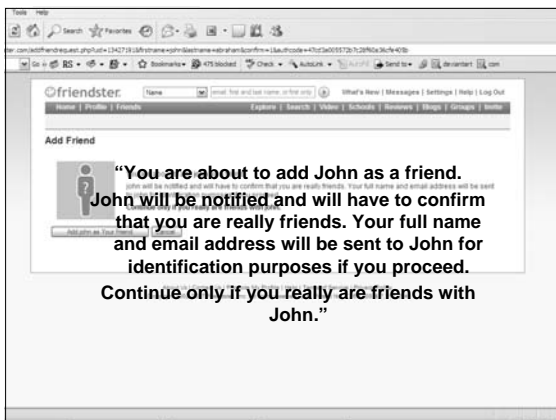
Tools Help

Search Favorites

ster.com/addfriendrequest.php?uid=13427191&firstname=john&lastname=abraham&confirm=1&authcode=47cd3e005572b7c28f60e36cfe40fb

Go RS Bookmarks 475 blocked Check AutoLink AutoFill Send to deviantart com

friendster Name email: first and last name, or first only What's New | Messages | Settings | Help | Log Out

Home | Profile | Friends Explore | Search | Video | Schools | Reviews | Blogs | Groups | Invite

Add Friend

"You are about to add John as a friend. John will be notified and will have to confirm that you are really friends. Your full name and email address will be sent to John for identification purposes if you proceed. Continue only if you really are friends with John."

Add john as Your Friend Cancel